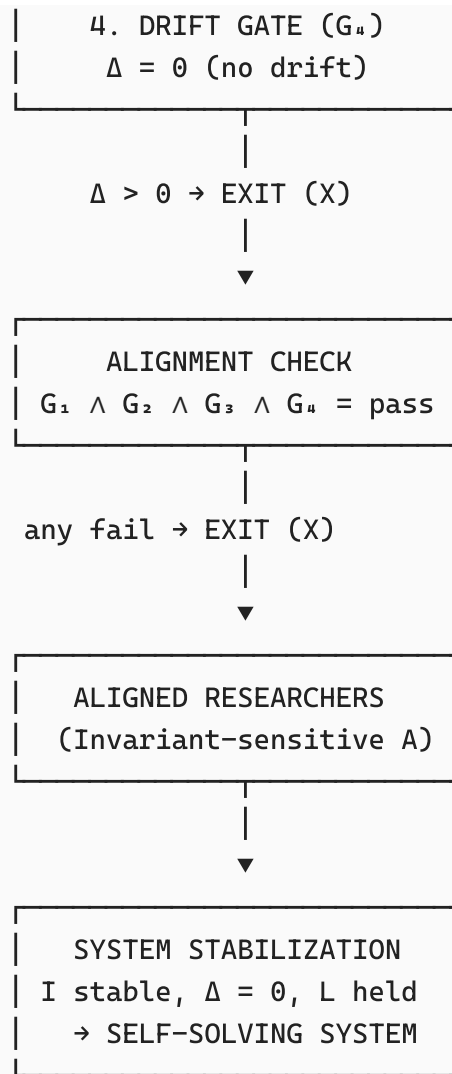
4. DRIFT GATE ($G_4$)
$\Delta = 0$ (no drift)

$\Delta > 0 \rightarrow$ EXIT (X)

ALIGNMENT CHECK
$G_1 \wedge G_2 \wedge G_3 \wedge G_4$ = pass

any fail → EXIT (X)

ALIGNED RESEARCHERS
(Invariant-sensitive A)

SYSTEM STABILIZATION
I stable, $\Delta = 0$, L held
→ SELF-SOLVING SYSTEM